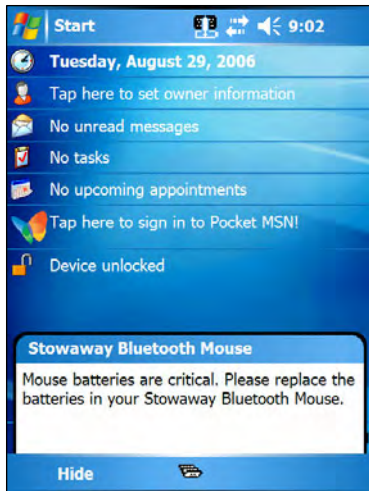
Start 9:02

Tuesday, August 29, 2006

Tap here to set owner information

No unread messages

No tasks

No upcoming appointments

Tap here to sign in to Pocket MSN!

Device unlocked

Stowaway Bluetooth Mouse

Mouse batteries are critical. Please replace the batteries in your Stowaway Bluetooth Mouse.

Hide